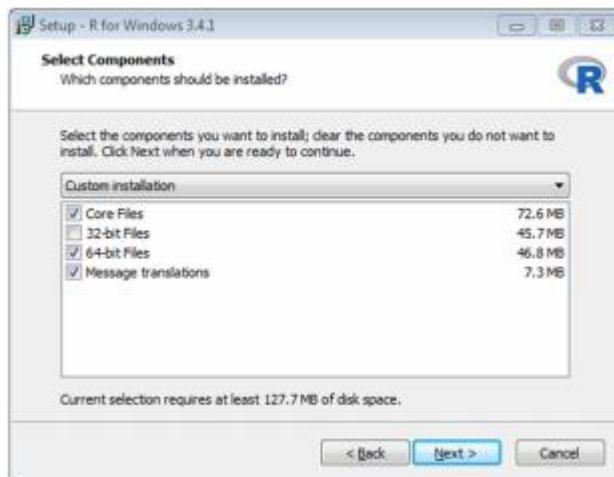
Setup - R for Windows 3.4.1

Select Components
Which components should be installed?

R

Select the components you want to install; clear the components you do not want to install. Click Next when you are ready to continue.

Custom installation

| | |
|---|---|
| Core Files | 72.6 MB |
| 32-bit Files | 45.7 MB |
| 64-bit Files | 46.8 MB |
| Message translations | 7.3 MB |

Current selection requires at least 127.7 MB of disk space.

< Back Next > Cancel